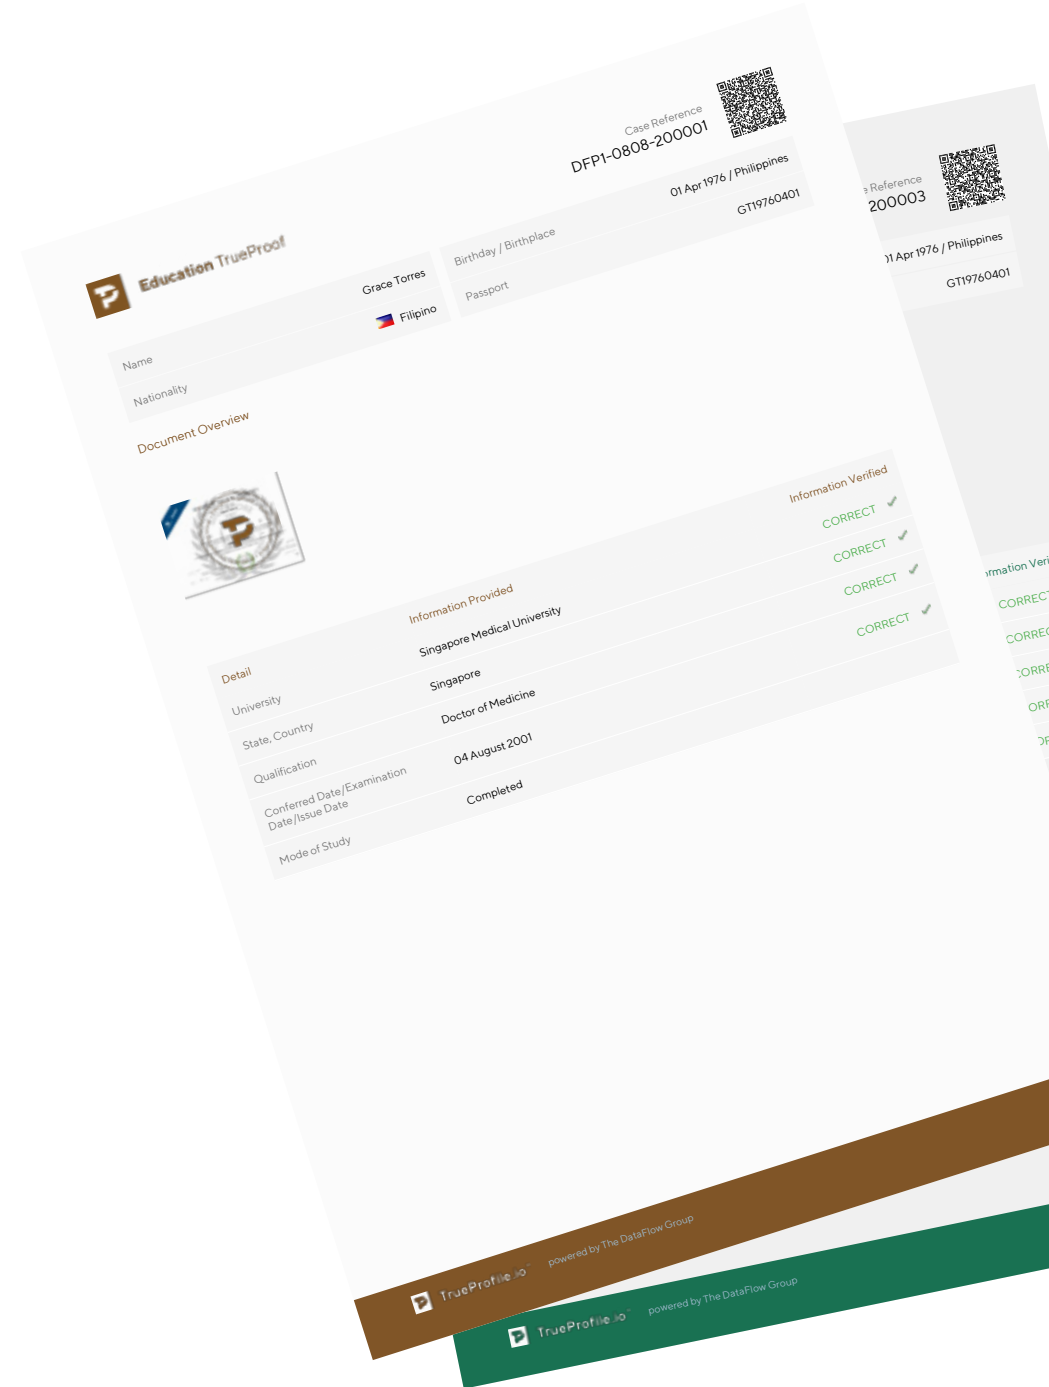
Case Reference
DFP1-0808-200001

Education TrueProof

| | |
|---|---|
| Name | Grace Torres |
| Nationality | Filipino |

| | |
|---|---|
| Birthday / Birthplace | 01 Apr 1976 / Philippines |
| Passport | GT19760401 |

Document Overview

| Detail | Information Provided | Information Verified |
|---|---|---|
| University | Singapore Medical University | CORRECT ✓ |
| State, Country | Singapore | CORRECT ✓ |
| Qualification | Doctor of Medicine | CORRECT ✓ |
| Conferred Date/Examination Date/Issue Date | 04 August 2001 | CORRECT ✓ |
| Mode of Study | Completed | |

TrueProfile.io powered by The DataFlow Group

Reference
200003

01 Apr 1976 / Philippines
GT19760401

Information Veri
CORREC
CORREC
CORR
ORR
OR

TrueProfile.io powered by The DataFlow Group